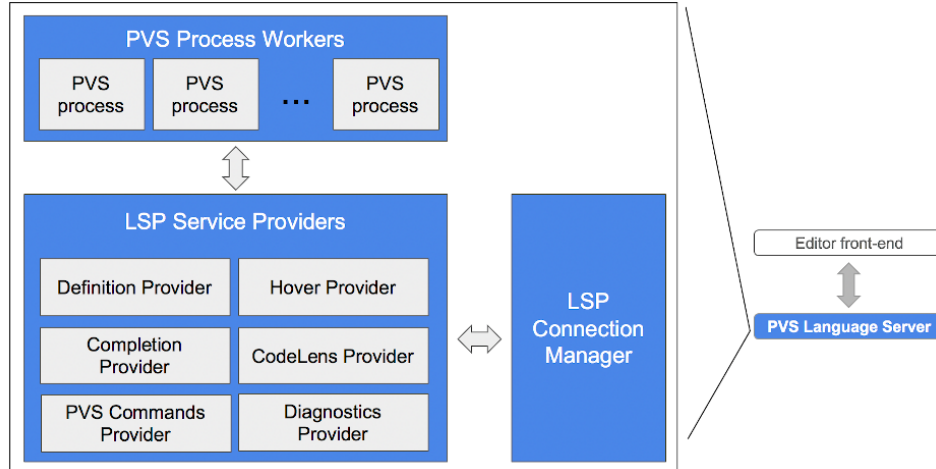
PVS Process Workers

PVS process

PVS process

...

PVS process

LSP Service Providers

Definition Provider

Hover Provider

Completion Provider

CodeLens Provider

PVS Commands Provider

Diagnostics Provider

LSP Connection Manager

Editor front-end

PVS Language Server